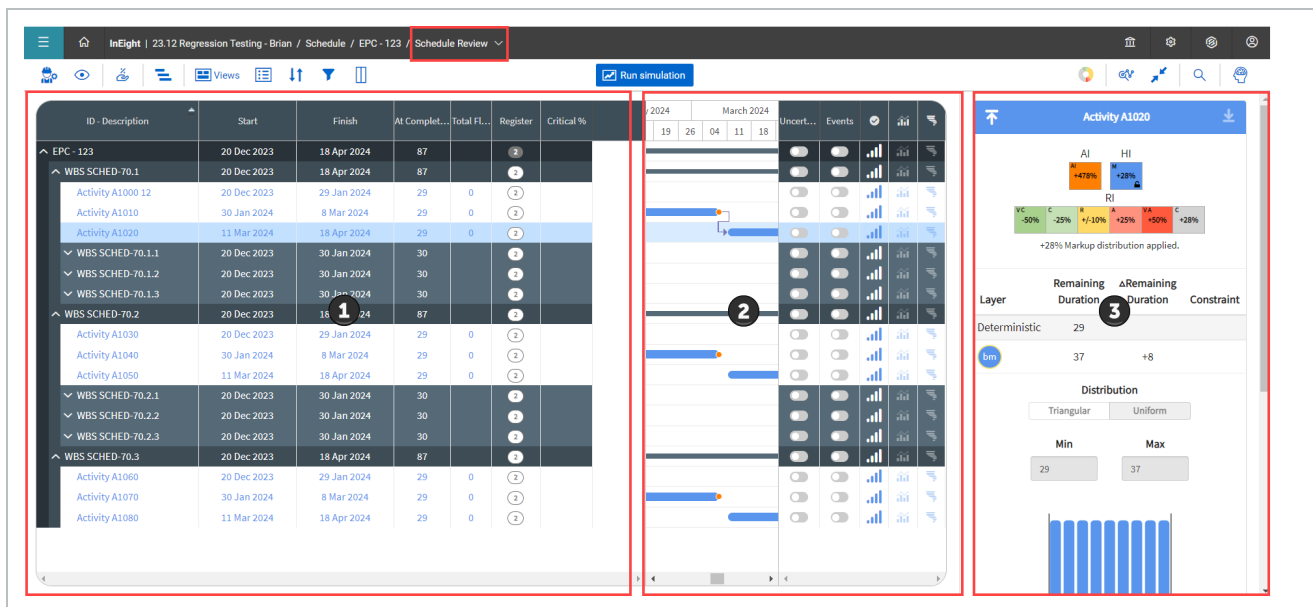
InEight | 23.12 Regression Testing - Brian / Schedule / EPC - 123 / Schedule Review

Views

Run simulation

| ID - Description | Start | Finish | At Complet... | Total Fl... | Register | Critical % |
|---|---|---|---|---|---|---|
| EPC - 123 | 20 Dec 2023 | 18 Apr 2024 | 87 | | 2 | |
| WBS SCHED-70.1 | 20 Dec 2023 | 18 Apr 2024 | 87 | | 2 | |
| Activity A1000 12 | 20 Dec 2023 | 29 Jan 2024 | 29 | 0 | 2 | |
| Activity A1010 | 30 Jan 2024 | 8 Mar 2024 | 29 | 0 | 2 | |
| Activity A1020 | 11 Mar 2024 | 18 Apr 2024 | 29 | 0 | 2 | |
| WBS SCHED-70.1.1 | 20 Dec 2023 | 30 Jan 2024 | 30 | | 2 | |
| WBS SCHED-70.1.2 | 20 Dec 2023 | 30 Jan 2024 | 30 | | 2 | |
| WBS SCHED-70.1.3 | 20 Dec 2023 | 30 Jan 2024 | 30 | | 2 | |
| WBS SCHED-70.2 | 20 Dec 2023 | 18 Apr 2024 | 87 | | 2 | |
| Activity A1030 | 20 Dec 2023 | 29 Jan 2024 | 29 | 0 | 2 | |
| Activity A1040 | 30 Jan 2024 | 8 Mar 2024 | 29 | 0 | 2 | |
| Activity A1050 | 11 Mar 2024 | 18 Apr 2024 | 29 | 0 | 2 | |
| WBS SCHED-70.2.1 | 20 Dec 2023 | 30 Jan 2024 | 30 | | 2 | |
| WBS SCHED-70.2.2 | 20 Dec 2023 | 30 Jan 2024 | 30 | | 2 | |
| WBS SCHED-70.2.3 | 20 Dec 2023 | 30 Jan 2024 | 30 | | 2 | |
| WBS SCHED-70.3 | 20 Dec 2023 | 18 Apr 2024 | 87 | | 2 | |
| Activity A1060 | 20 Dec 2023 | 29 Jan 2024 | 29 | 0 | 2 | |
| Activity A1070 | 30 Jan 2024 | 8 Mar 2024 | 29 | 0 | 2 | |
| Activity A1080 | 11 Mar 2024 | 18 Apr 2024 | 29 | 0 | 2 | |

1

y 2024 March 2024
19 26 04 11 18

Uncert... Events

2

Activity A1020

AI HI
AI +478% M +28%
RI
VC -50% C -25% R +/-10% A +25% VA +50% C +28%
+28% Markup distribution applied.

| Layer | Remaining Duration | ΔRemaining Duration | Constraint |
|---|---|---|---|
| Deterministic | 29 | | |
| bm | 37 | +8 | |

3

Distribution
Triangular Uniform

Min Max
29 37